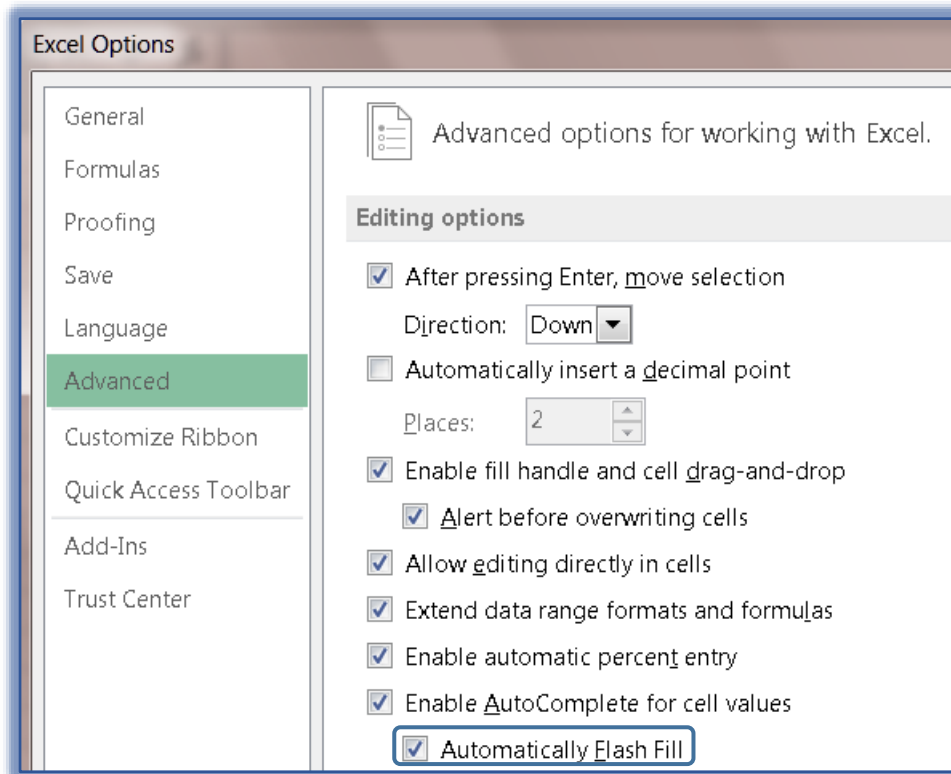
Excel Options

General
Formulas
Proofing
Save
Language
Advanced
Customize Ribbon
Quick Access Toolbar
Add-Ins
Trust Center

Advanced options for working with Excel.

Editing options

After pressing Enter, move selection
Direction: Down
Automatically insert a decimal point
Places: 2
Enable fill handle and cell drag-and-drop
Alert before overwriting cells
Allow editing directly in cells
Extend data range formats and formulas
Enable automatic percent entry
Enable AutoComplete for cell values
Automatically Flash Fill